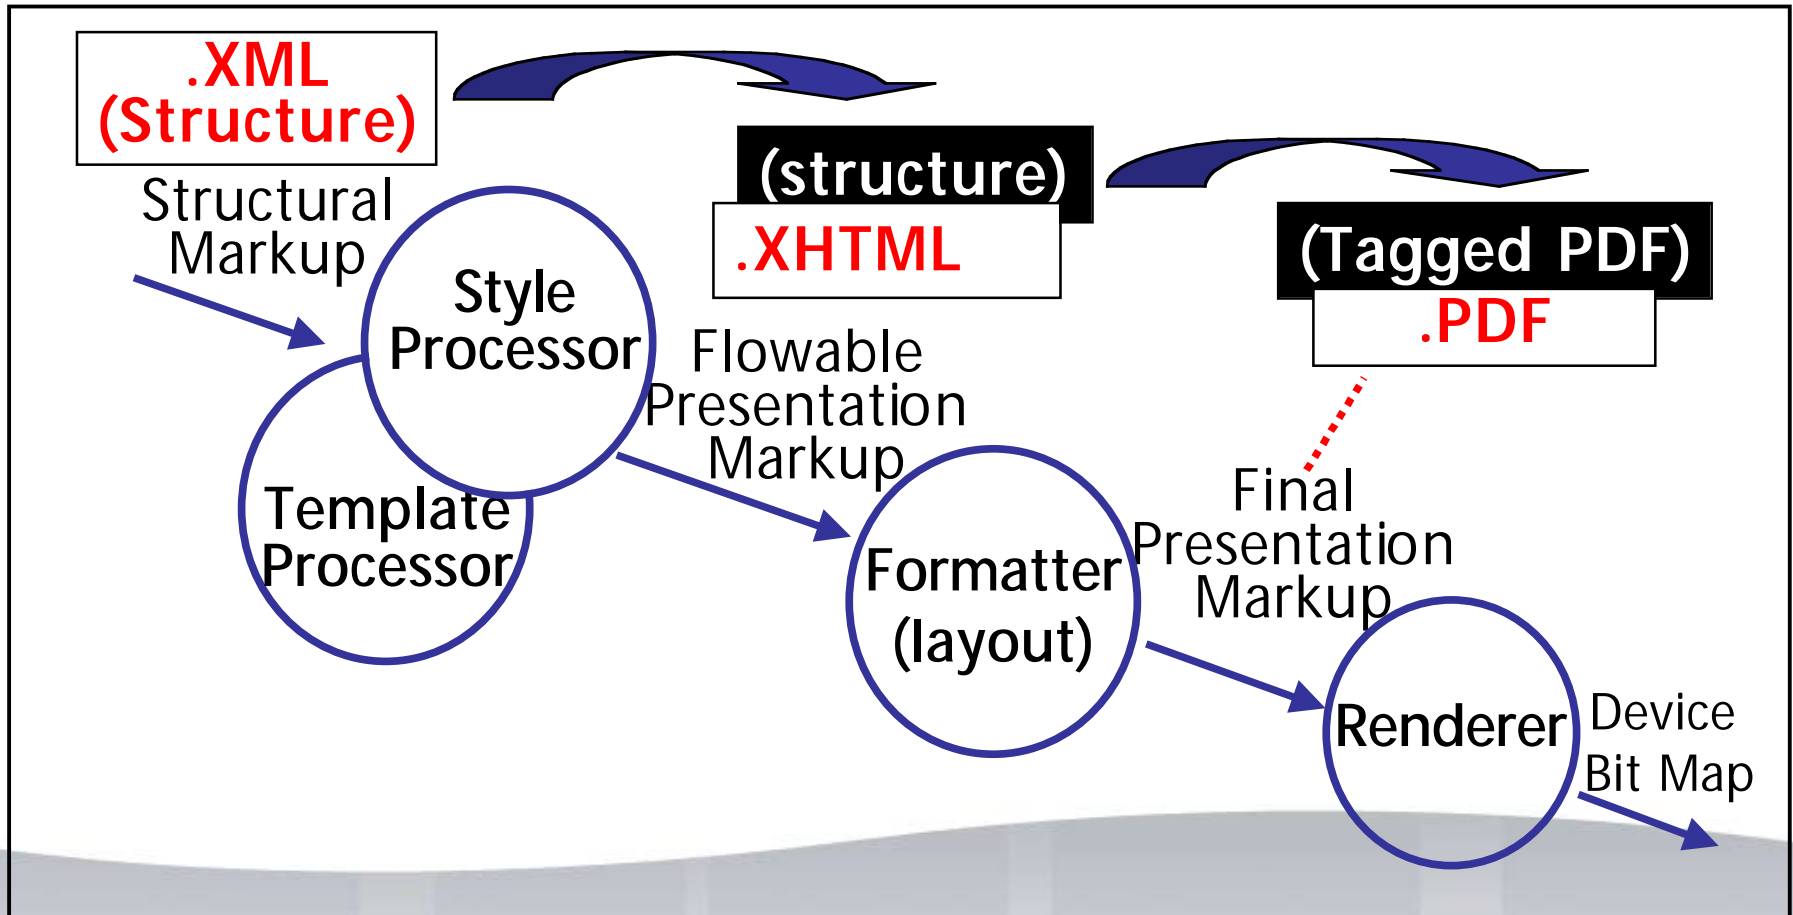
.XML
(Structure)

Structural Markup

Style Processor

Template Processor

(structure)
.XHTML

Flowable Presentation Markup

Formatter (layout)

(Tagged PDF)
.PDF

Final Presentation Markup

Renderer

Device Bit Map